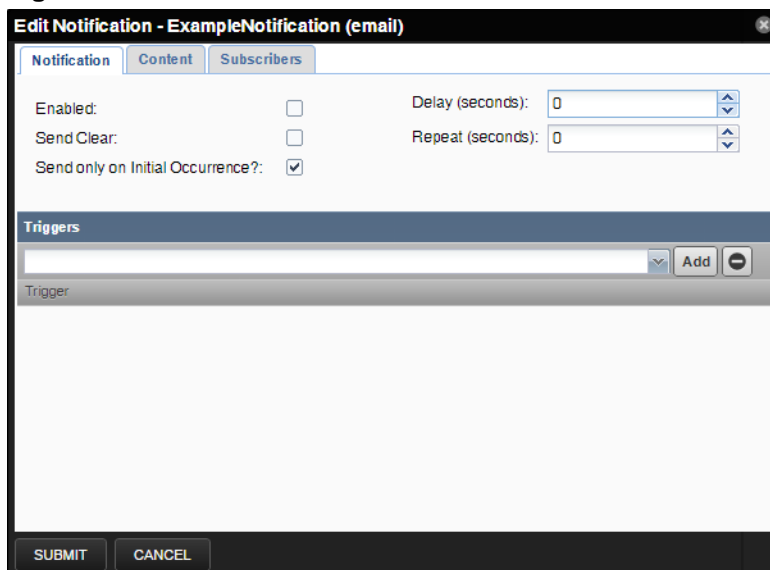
Edit Notification - ExampleNotification (email)

Notification | Content | Subscribers

Enabled:

Send Clear:

Send only on Initial Occurrence?:

Delay (seconds): 0

Repeat (seconds): 0

Triggers

Add

Trigger

SUBMIT CANCEL